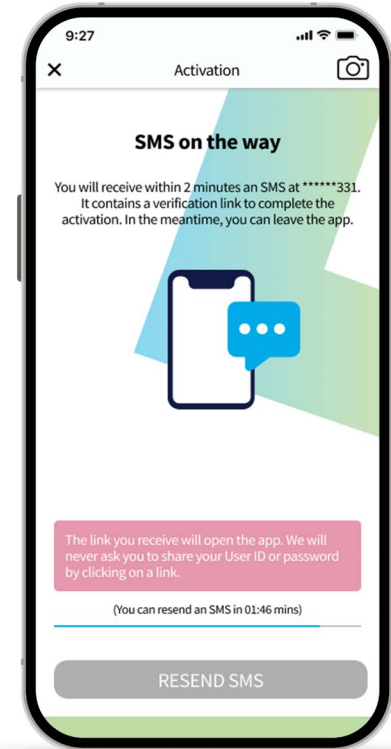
9:27

X Activation

SMS on the way

You will receive within 2 minutes an SMS at ******331. It contains a verification link to complete the activation. In the meantime, you can leave the app.

The link you receive will open the app. We will never ask you to share your User ID or password by clicking on a link.

(You can resend an SMS in 01:46 mins)

RESEND SMS